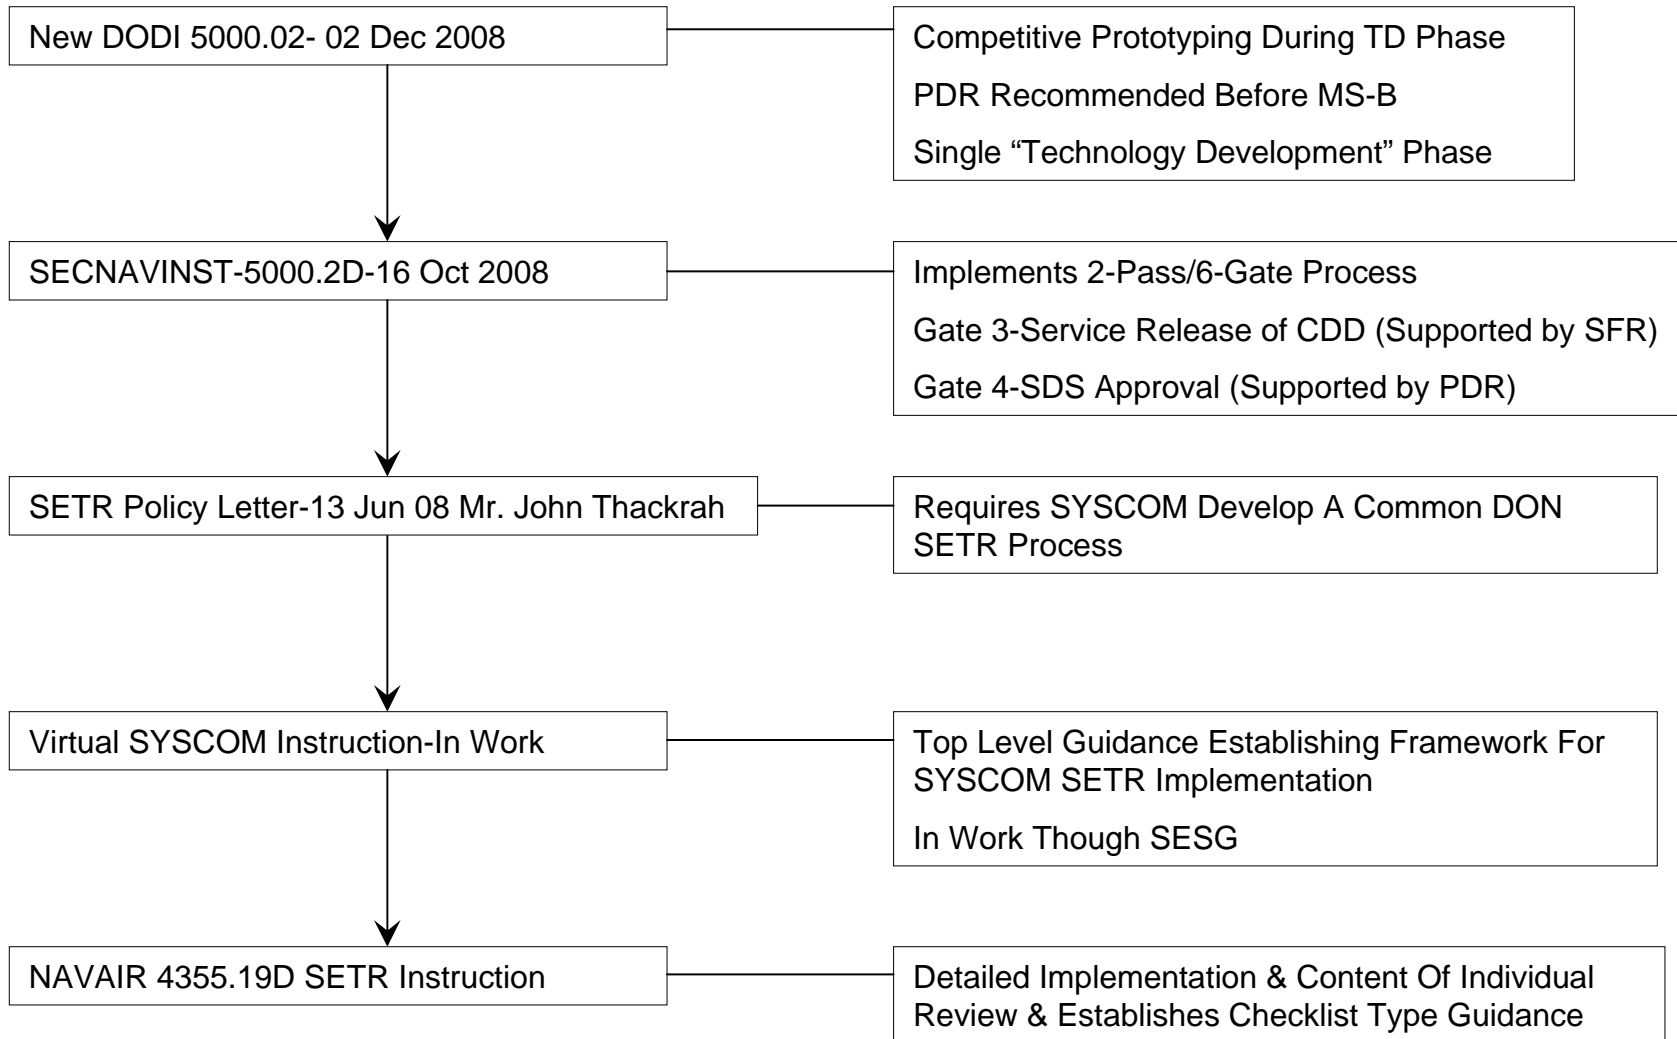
New DODI 5000.02- 02 Dec 2008

Competitive Prototyping During TD Phase

PDR Recommended Before MS-B

Single “Technology Development” Phase

SECNAVINST-5000.2D-16 Oct 2008

Implements 2-Pass/6-Gate Process

Gate 3-Service Release of CDD (Supported by SFR)

Gate 4-SDS Approval (Supported by PDR)

SETR Policy Letter-13 Jun 08 Mr. John Thackrah

Requires SYSCOM Develop A Common DON SETR Process

Virtual SYSCOM Instruction-In Work

Top Level Guidance Establishing Framework For SYSCOM SETR Implementation

In Work Though SESG

NAVAIR 4355.19D SETR Instruction

Detailed Implementation & Content Of Individual Review & Establishes Checklist Type Guidance